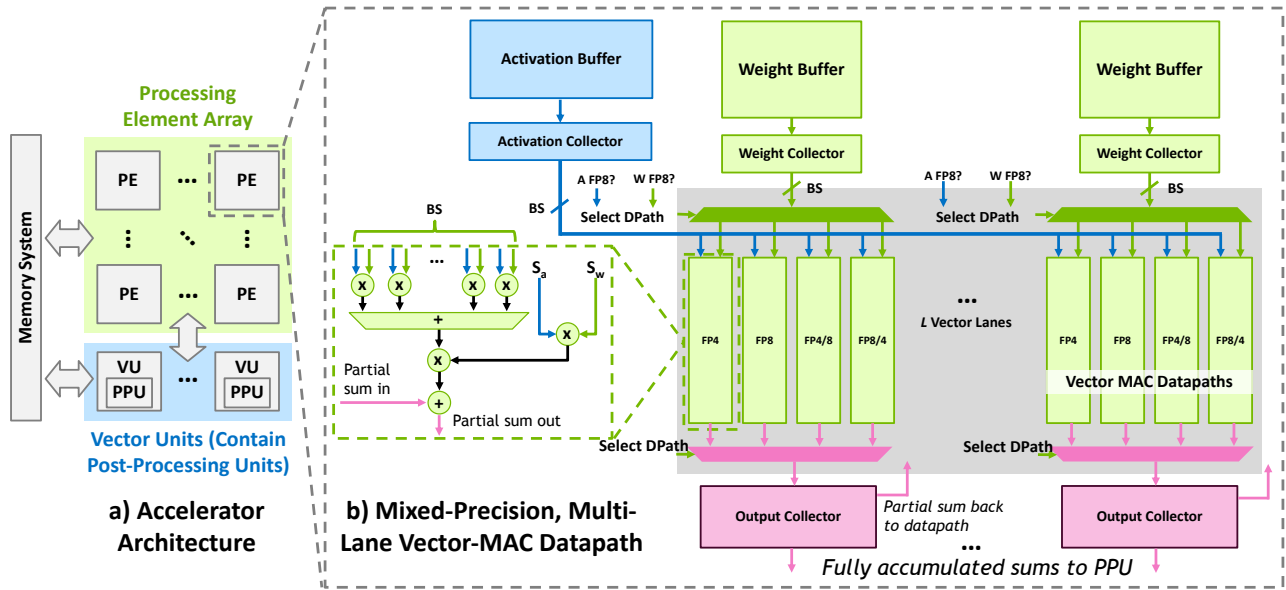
Memory System

Processing Element Array

PE ··· PE
⋮ ⋱ ⋮
PE ··· PE

VU PPU ··· VU PPU

Vector Units (Contain Post-Processing Units)

a) Accelerator Architecture

Activation Buffer

Activation Collector

Weight Buffer

Weight Collector

Weight Buffer

Weight Collector

A FP8? W FP8?

BS

Select DPath

A FP8? W FP8?

Select DPath

BS

BS

BS

...

$S_a$ $S_w$

x x x x

+

x

x

Partial sum in

+

Partial sum out

FP4 FP8 FP4/8 FP8/4

...

L Vector Lanes

FP4 FP8 FP4/8 FP8/4

Vector MAC Datapaths

Select DPath

Select DPath

Output Collector

Partial sum back to datapath

Output Collector

...

Fully accumulated sums to PPU

b) Mixed-Precision, Multi-Lane Vector-MAC Datapath